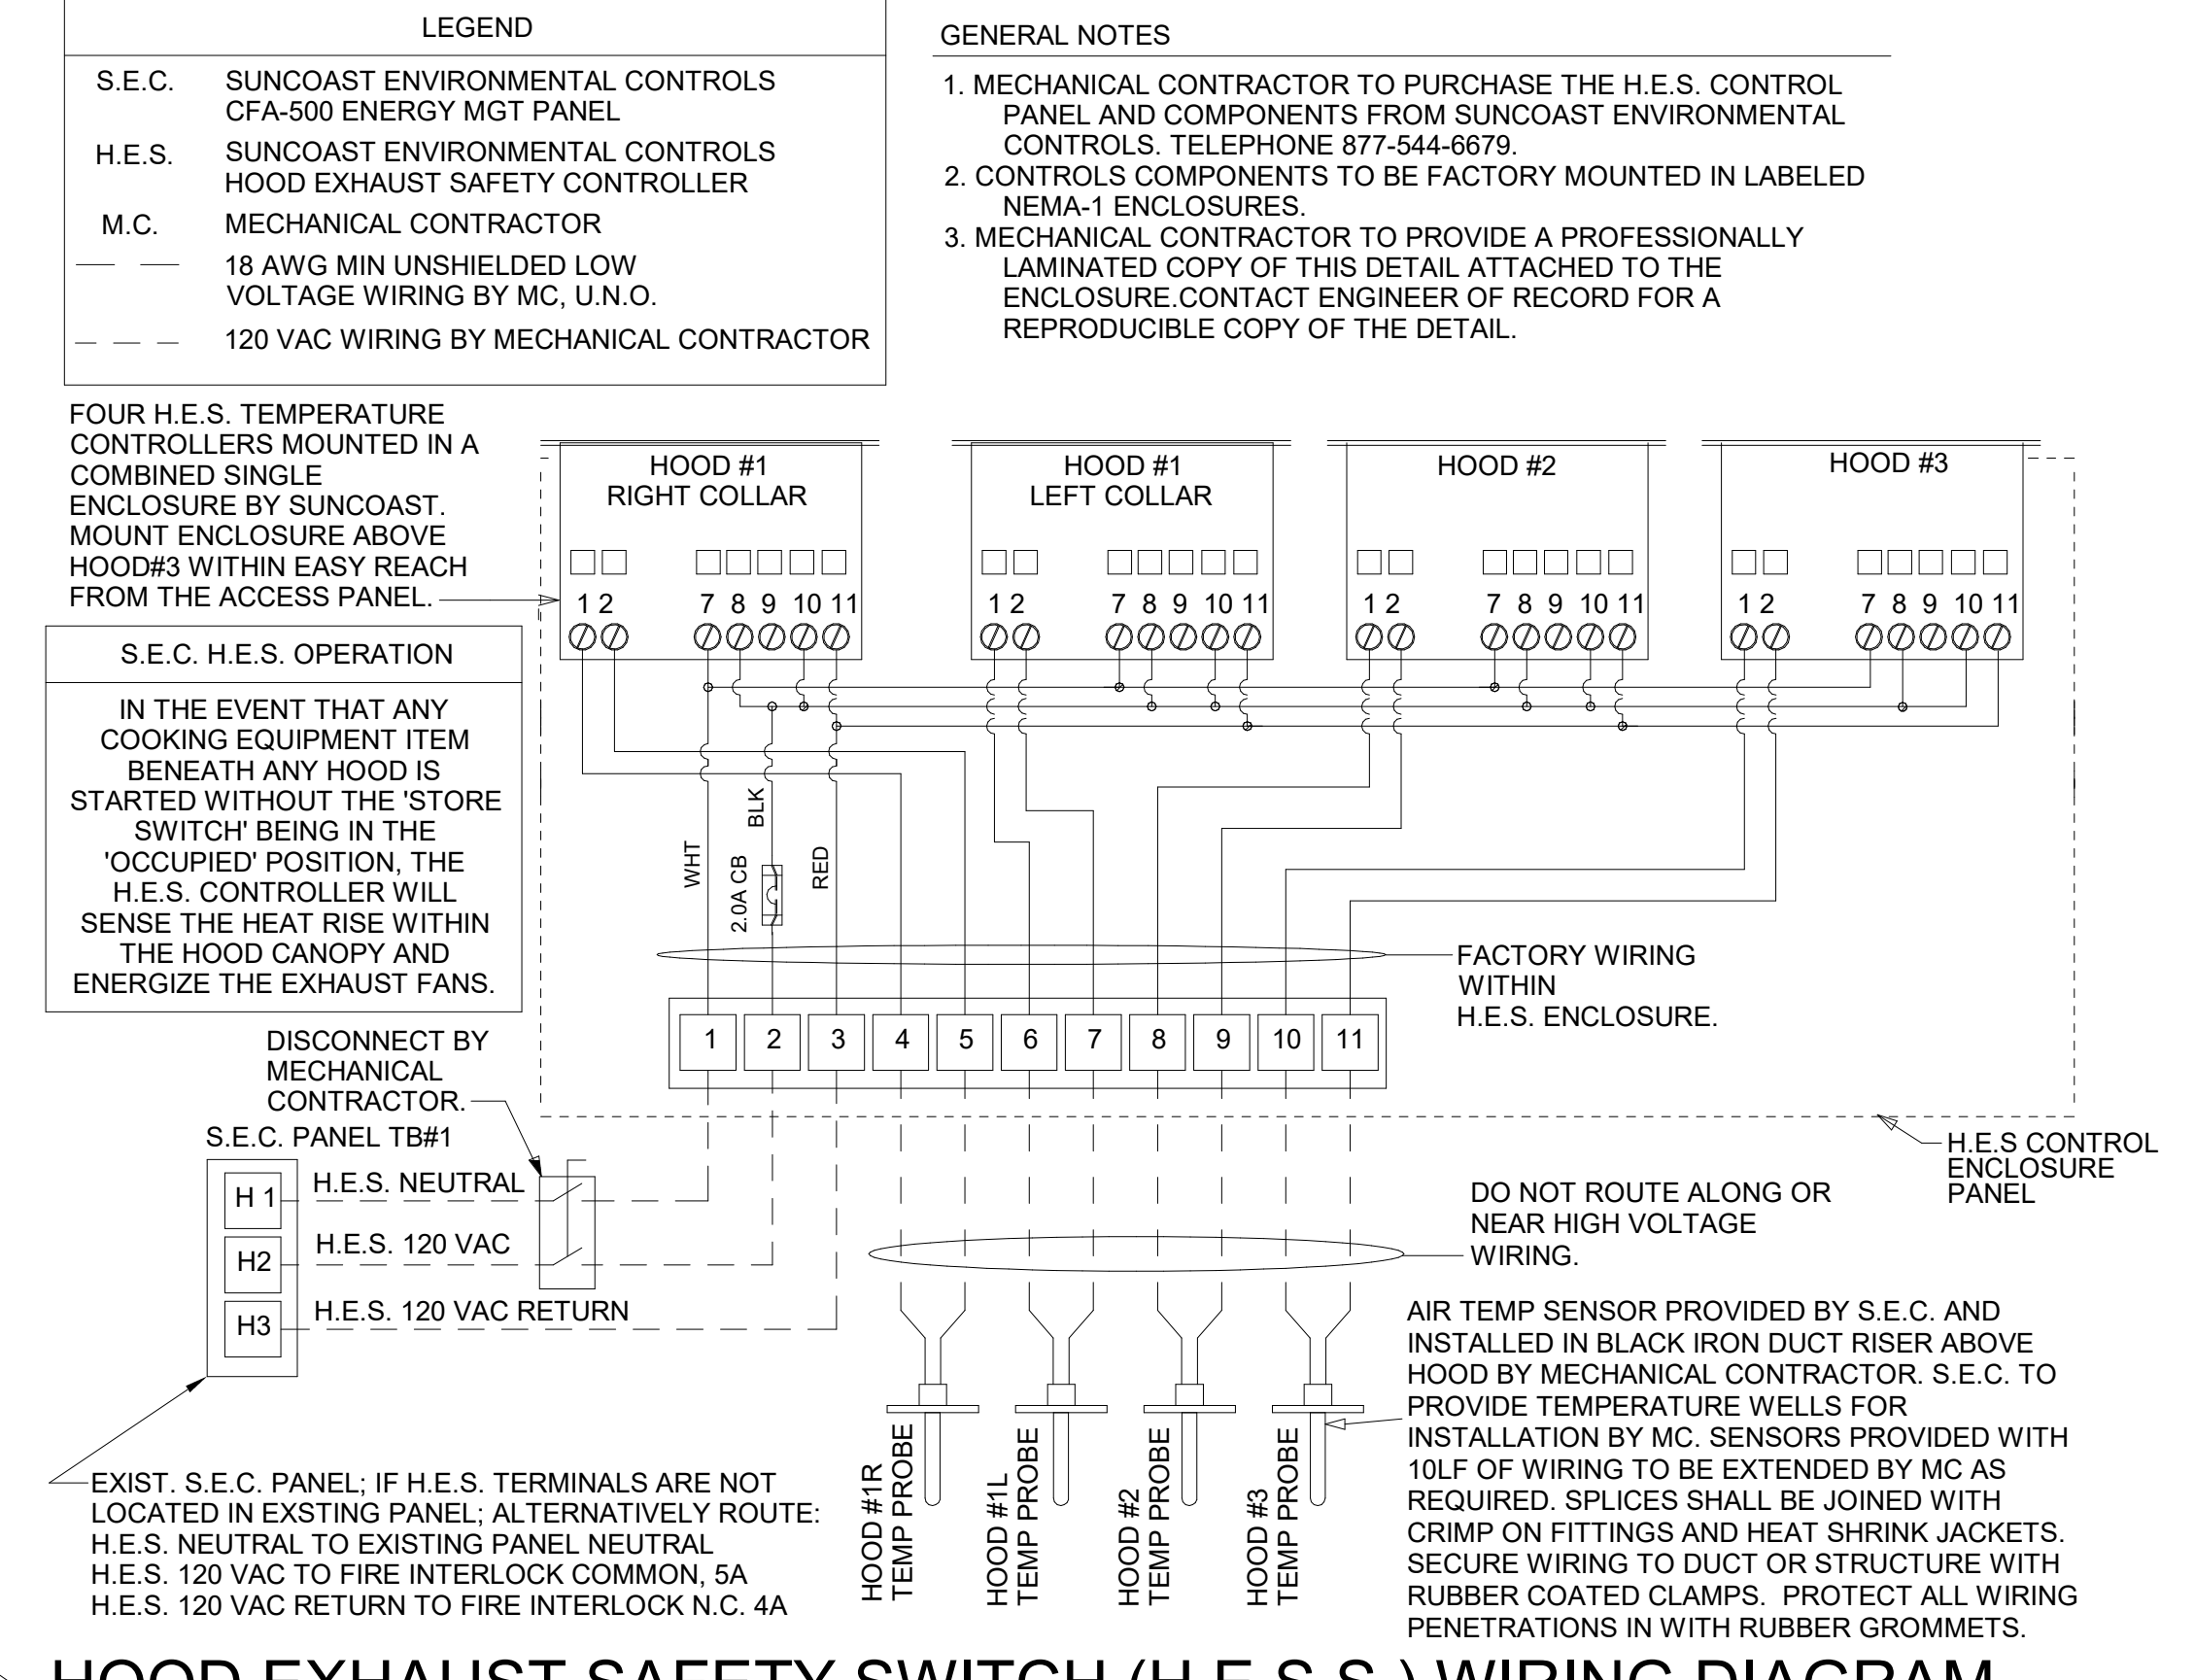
LEGEND

| | |
|---|---|
| S.E.C. | SUNCOAST ENVIRONMENTAL CONTROLS CFA-500 ENERGY MGT PANEL |
| H.E.S. | SUNCOAST ENVIRONMENTAL CONTROLS HOOD EXHAUST SAFETY CONTROLLER |
| M.C. | MECHANICAL CONTRACTOR |
| —— —— | 18 AWG MIN UNSHIELDED LOW VOLTAGE WIRING BY MC, U.N.O. |
| — — — | 120 VAC WIRING BY MECHANICAL CONTRACTOR |

GENERAL NOTES

1. MECHANICAL CONTRACTOR TO PURCHASE THE H.E.S. CONTROL PANEL AND COMPONENTS FROM SUNCOAST ENVIRONMENTAL CONTROLS. TELEPHONE 877-544-6679.
2. CONTROLS COMPONENTS TO BE FACTORY MOUNTED IN LABELED NEMA-1 ENCLOSURES.
3. MECHANICAL CONTRACTOR TO PROVIDE A PROFESSIONALLY LAMINATED COPY OF THIS DETAIL ATTACHED TO THE ENCLOSURE.CONTACT ENGINEER OF RECORD FOR A REPRODUCIBLE COPY OF THE DETAIL.

FOUR H.E.S. TEMPERATURE CONTROLLERS MOUNTED IN A COMBINED SINGLE ENCLOSURE BY SUNCOAST. MOUNT ENCLOSURE ABOVE HOOD#3 WITHIN EASY REACH FROM THE ACCESS PANEL.

HOOD #1 RIGHT COLLAR
1 2 7 8 9 10 11

HOOD #1 LEFT COLLAR
1 2 7 8 9 10 11

HOOD #2
1 2 7 8 9 10 11

HOOD #3
1 2 7 8 9 10 11

S.E.C. H.E.S. OPERATION

IN THE EVENT THAT ANY COOKING EQUIPMENT ITEM BENEATH ANY HOOD IS STARTED WITHOUT THE 'STORE SWITCH' BEING IN THE 'OCCUPIED' POSITION, THE H.E.S. CONTROLLER WILL SENSE THE HEAT RISE WITHIN THE HOOD CANOPY AND ENERGIZE THE EXHAUST FANS.

WHT
BLK
2.0A CB
RED

FACTORY WIRING WITHIN H.E.S. ENCLOSURE.

1 2 3 4 5 6 7 8 9 10 11

DISCONNECT BY MECHANICAL CONTRACTOR.

S.E.C. PANEL TB#1
H 1
H2
H3
H.E.S. NEUTRAL
H.E.S. 120 VAC
H.E.S. 120 VAC RETURN

H.E.S CONTROL ENCLOSURE PANEL

DO NOT ROUTE ALONG OR NEAR HIGH VOLTAGE WIRING.

AIR TEMP SENSOR PROVIDED BY S.E.C. AND INSTALLED IN BLACK IRON DUCT RISER ABOVE HOOD BY MECHANICAL CONTRACTOR. S.E.C. TO PROVIDE TEMPERATURE WELLS FOR INSTALLATION BY MC. SENSORS PROVIDED WITH 10LF OF WIRING TO BE EXTENDED BY MC AS REQUIRED. SPLICES SHALL BE JOINED WITH CRIMP ON FITTINGS AND HEAT SHRINK JACKETS. SECURE WIRING TO DUCT OR STRUCTURE WITH RUBBER COATED CLAMPS. PROTECT ALL WIRING PENETRATIONS IN WITH RUBBER GROMMETS.

HOOD #1R TEMP PROBE
HOOD #1L TEMP PROBE
HOOD #2 TEMP PROBE
HOOD #3 TEMP PROBE

EXIST. S.E.C. PANEL; IF H.E.S. TERMINALS ARE NOT LOCATED IN EXSTING PANEL; ALTERNATIVELY ROUTE:
H.E.S. NEUTRAL TO EXISTING PANEL NEUTRAL
H.E.S. 120 VAC TO FIRE INTERLOCK COMMON, 5A
H.E.S. 120 VAC RETURN TO FIRE INTERLOCK N.C. 4A

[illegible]